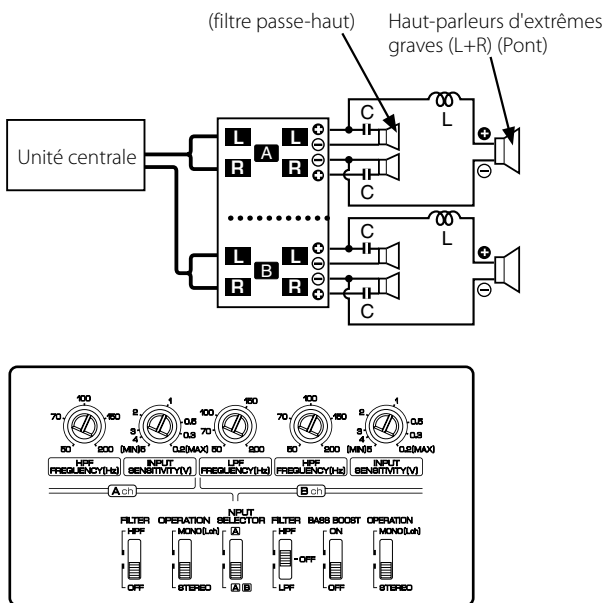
(filtre passe-haut)

Haut-parleurs d'extrêmes graves (L+R) (Pont)

Unité centrale

L
R
A
L
R
C
C
L

L
R
B
L
R
C
C
L

100
70
150
50
200
HPF FREQUENCY(Hz)

2
1
3
0.5
4
0.3
(MIN)5
0.2(MAX)
INPUT SENSITIVITY(V)

100
70
150
50
200
LPF FREQUENCY(Hz)

100
70
150
50
200
HPF FREQUENCY(Hz)

2
1
3
0.5
4
0.3
(MIN)5
0.2(MAX)
INPUT SENSITIVITY(V)

A ch
B ch

FILTER
HPF
OFF

OPERATION
MONO(Lch)
STEREO

INPUT SELECTOR
A
A B

FILTER
HPF
OFF
LPF

BASS BOOST
ON
OFF

OPERATION
MONO(Lch)
STEREO